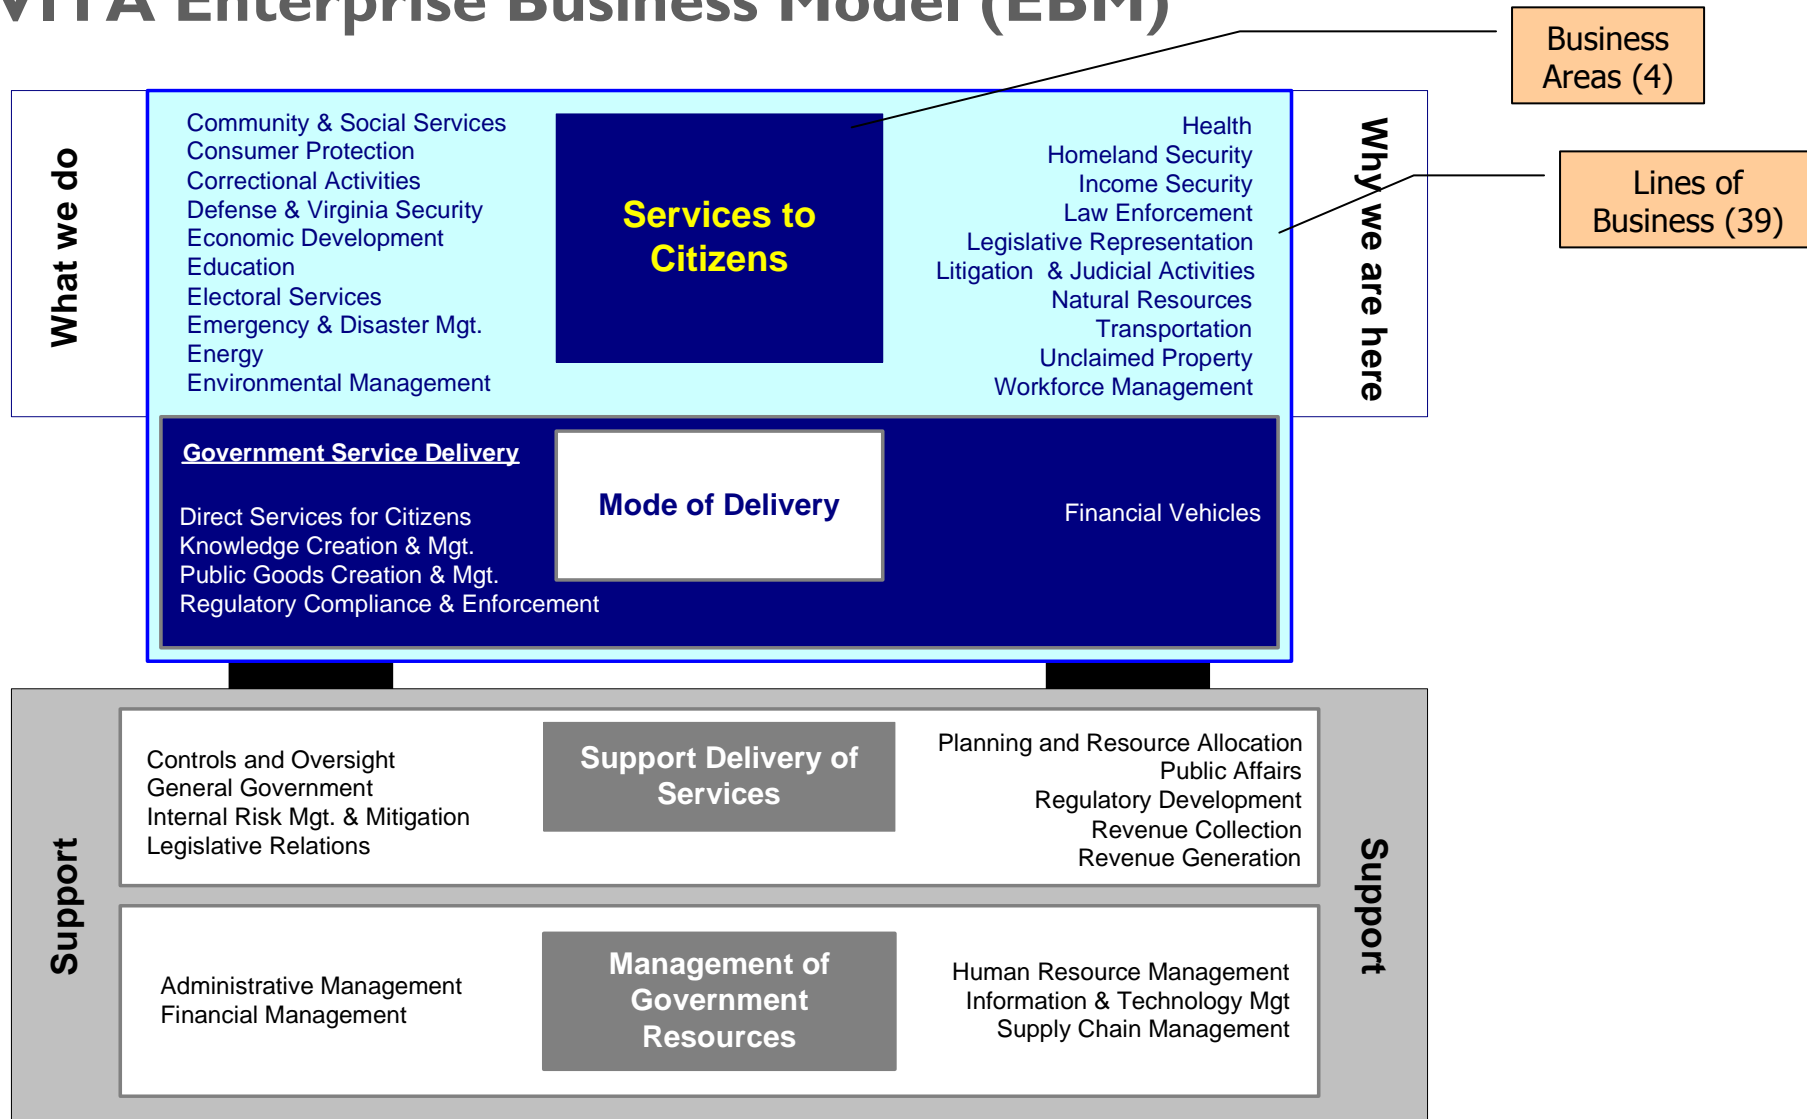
VITA Enterprise Business Model (EBM)

Business Areas (4)

Lines of Business (39)

What we do

Community & Social Services
Consumer Protection
Correctional Activities
Defense & Virginia Security
Economic Development
Education
Electoral Services
Emergency & Disaster Mgt.
Energy
Environmental Management

Services to Citizens

Health
Homeland Security
Income Security
Law Enforcement
Legislative Representation
Litigation & Judicial Activities
Natural Resources
Transportation
Unclaimed Property
Workforce Management

Why we are here

Government Service Delivery

Direct Services for Citizens
Knowledge Creation & Mgt.
Public Goods Creation & Mgt.
Regulatory Compliance & Enforcement

Mode of Delivery

Financial Vehicles

Support

Controls and Oversight
General Government
Internal Risk Mgt. & Mitigation
Legislative Relations

Support Delivery of Services

Planning and Resource Allocation
Public Affairs
Regulatory Development
Revenue Collection
Revenue Generation

Administrative Management
Financial Management

Management of Government Resources

Human Resource Management
Information & Technology Mgt
Supply Chain Management

Support